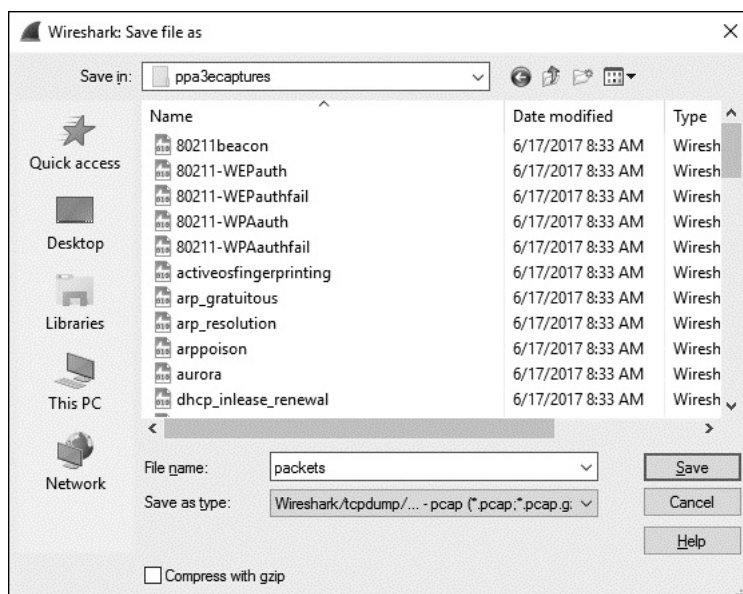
Wireshark: Save file as

Save in: ppa3ecaptures

Quick access

Desktop

Libraries

This PC

Network

| Name | Date modified | Type |
|---|---|---|
| 80211beacon | 6/17/2017 8:33 AM | Wiresh |
| 80211-WEPauth | 6/17/2017 8:33 AM | Wiresh |
| 80211-WEPauthfail | 6/17/2017 8:33 AM | Wiresh |
| 80211-WPAauth | 6/17/2017 8:33 AM | Wiresh |
| 80211-WPAauthfail | 6/17/2017 8:33 AM | Wiresh |
| activeosfingerprinting | 6/17/2017 8:33 AM | Wiresh |
| arp_gratuitous | 6/17/2017 8:33 AM | Wiresh |
| arp_resolution | 6/17/2017 8:33 AM | Wiresh |
| arppoison | 6/17/2017 8:33 AM | Wiresh |
| aurora | 6/17/2017 8:33 AM | Wiresh |
| dhcp_inlease_renewal | 6/17/2017 8:33 AM | Wiresh |

File name: packets

Save as type: Wireshark/tcpdump/... - pcap (*.pcap;*.pcap.g:

Save

Cancel

Help

Compress with gzip